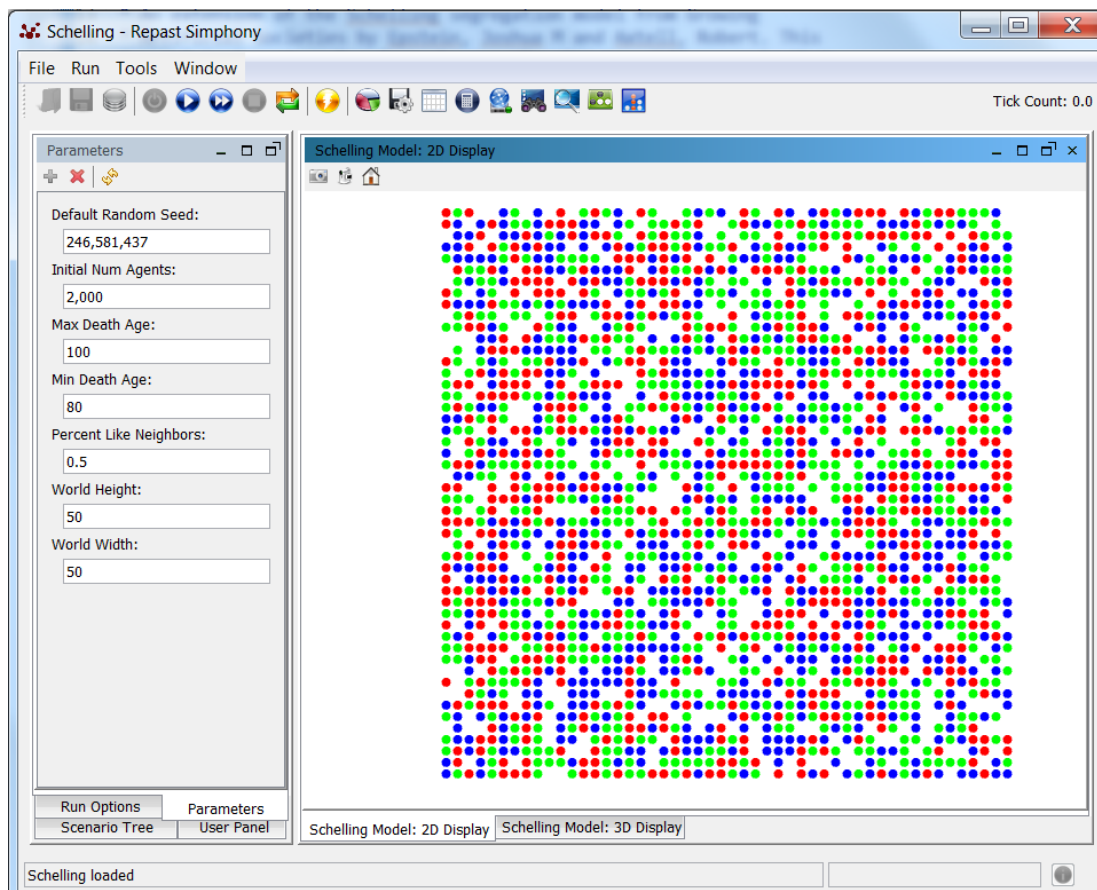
Schelling - Repast Simphony

File Run Tools Window

Tick Count: 0.0

Parameters

Default Random Seed:
246,581,437
Initial Num Agents:
2,000
Max Death Age:
100
Min Death Age:
80
Percent Like Neighbors:
0.5
World Height:
50
World Width:
50

Run Options
Parameters
Scenario Tree
User Panel

Schelling Model: 2D Display

Schelling Model: 2D Display
Schelling Model: 3D Display

Schelling loaded